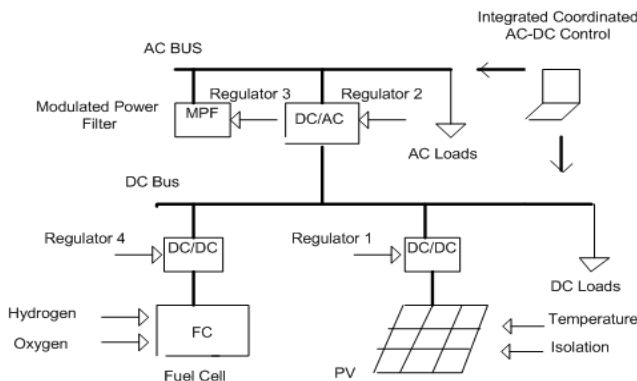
Integrated Coordinated AC-DC Control

AC BUS

Modulated Power Filter

MPF

Regulator 3

Regulator 2

DC/AC

AC Loads

DC Bus

Regulator 4

DC/DC

Regulator 1

DC/DC

DC Loads

Hydrogen

Oxygen

FC

Fuel Cell

PV

Temperature

Isolation